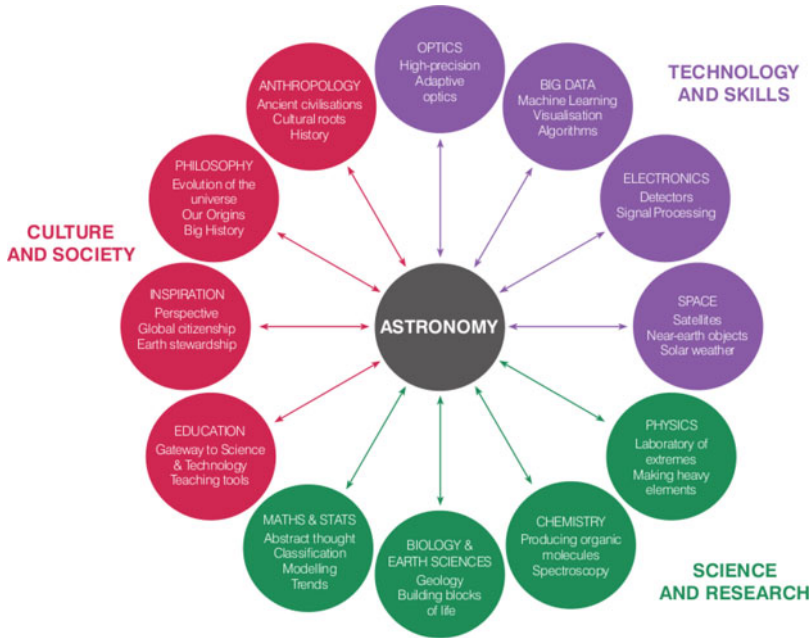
OPTICS
High-precision
Adaptive optics

TECHNOLOGY AND SKILLS

ANTHROPOLOGY
Ancient civilisations
Cultural roots
History

BIG DATA
Machine Learning
Visualisation
Algorithms

PHILOSOPHY
Evolution of the universe
Our Origins
Big History

ELECTRONICS
Detectors
Signal Processing

CULTURE AND SOCIETY

INSPIRATION
Perspective
Global citizenship
Earth stewardship

ASTRONOMY

SPACE
Satellites
Near-earth objects
Solar weather

EDUCATION
Gateway to Science & Technology
Teaching tools

PHYSICS
Laboratory of extremes
Making heavy elements

MATHS & STATS
Abstract thought
Classification
Modelling
Trends

BIOLOGY & EARTH SCIENCES
Geology
Building blocks of life

CHEMISTRY
Producing organic molecules
Spectroscopy

SCIENCE AND RESEARCH